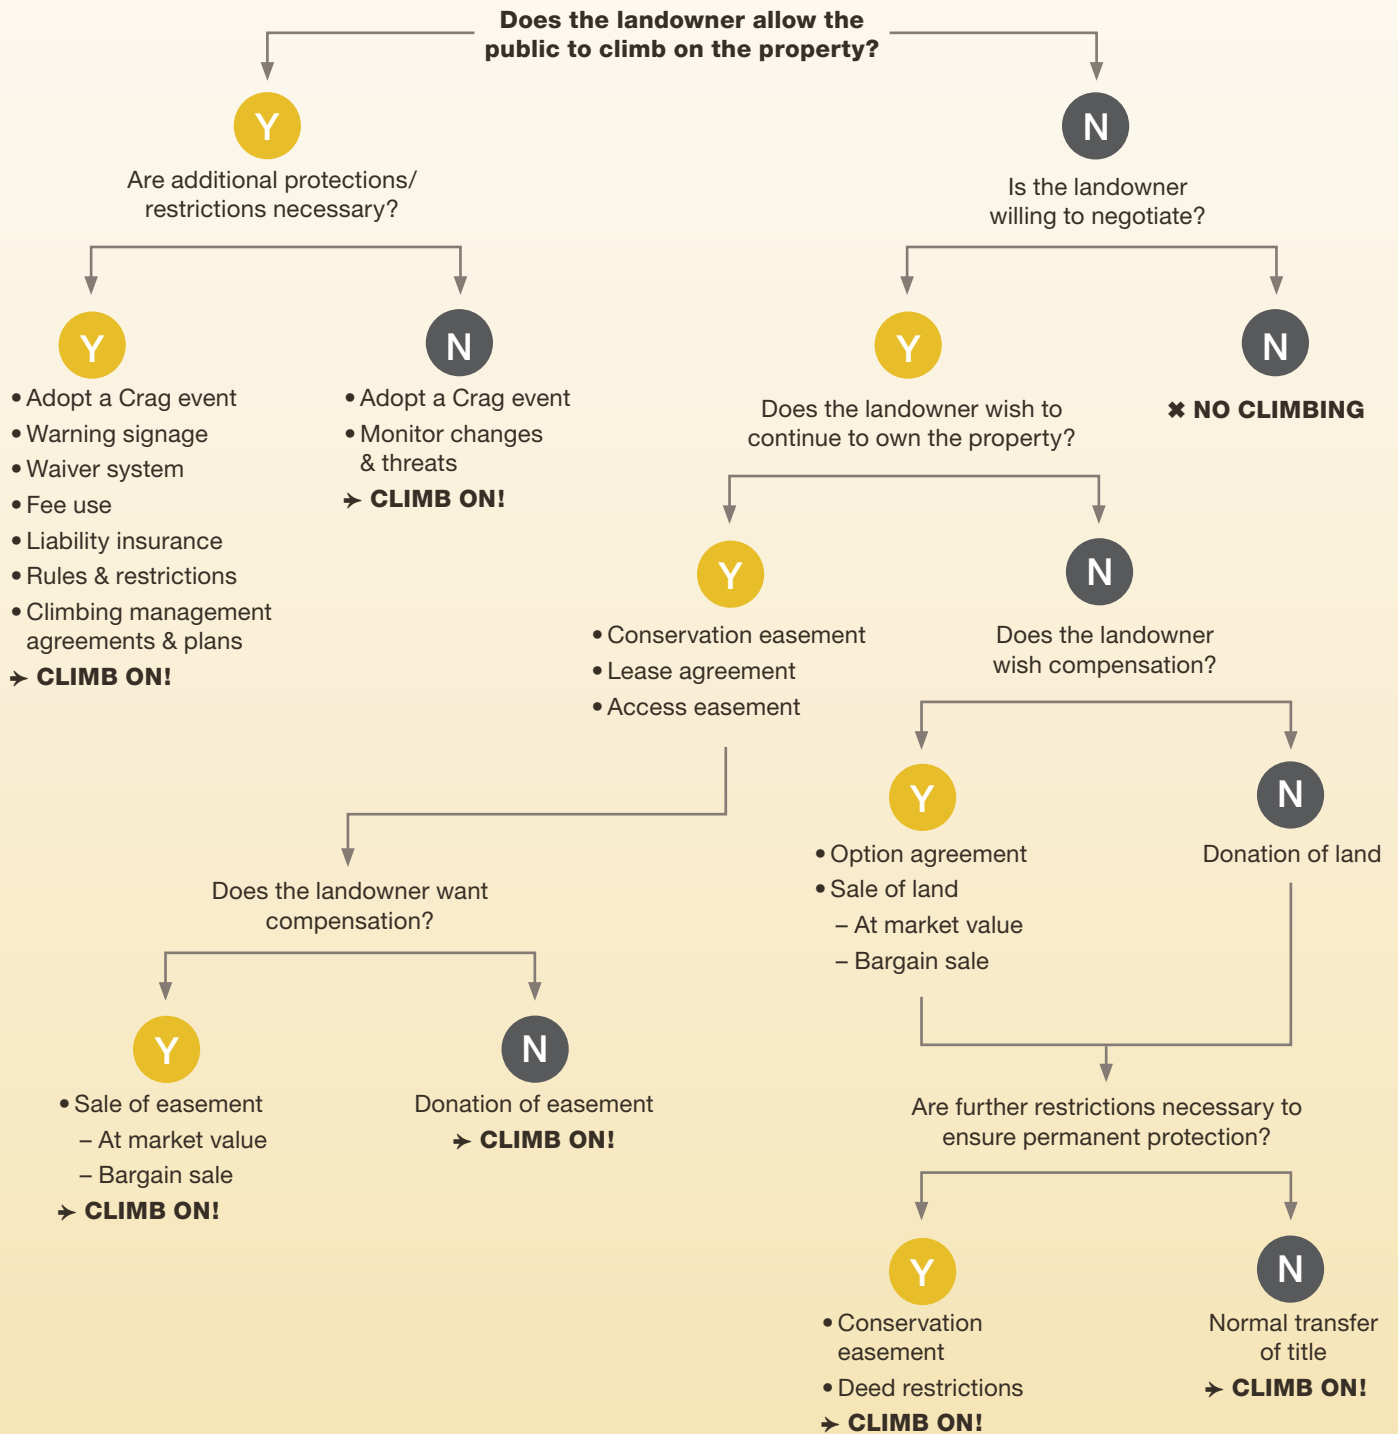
Does the landowner allow the public to climb on the property?

Y

Are additional protections/ restrictions necessary?

Y

• Adopt a Crag event
• Warning signage
• Waiver system
• Fee use
• Liability insurance
• Rules & restrictions
• Climbing management agreements & plans

CLIMB ON!

N

• Adopt a Crag event
• Monitor changes & threats

CLIMB ON!

N

Is the landowner willing to negotiate?

Y

Does the landowner wish to continue to own the property?

Y

• Conservation easement
• Lease agreement
• Access easement

Does the landowner want compensation?

Y

• Sale of easement
– At market value
– Bargain sale

CLIMB ON!

N

Donation of easement

CLIMB ON!

N

Does the landowner wish compensation?

Y

• Option agreement
• Sale of land
– At market value
– Bargain sale

N

Donation of land

Are further restrictions necessary to ensure permanent protection?

Y

• Conservation easement
• Deed restrictions

CLIMB ON!

N

Normal transfer of title

CLIMB ON!

N

✖ NO CLIMBING